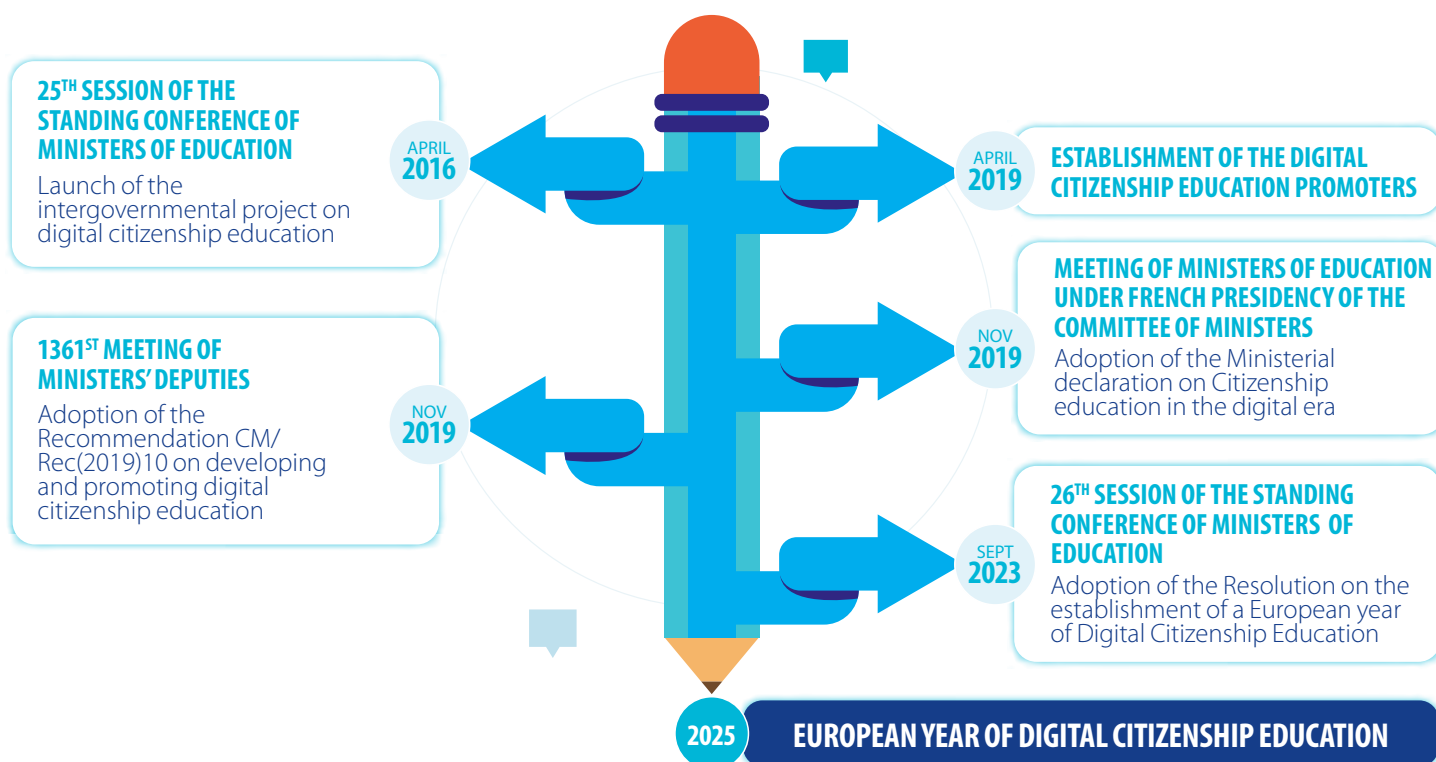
25$^{TH}$ SESSION OF THE STANDING CONFERENCE OF MINISTERS OF EDUCATION
Launch of the intergovernmental project on digital citizenship education

APRIL
2016

APRIL
2019

ESTABLISHMENT OF THE DIGITAL CITIZENSHIP EDUCATION PROMOTERS

MEETING OF MINISTERS OF EDUCATION UNDER FRENCH PRESIDENCY OF THE COMMITTEE OF MINISTERS
Adoption of the Ministerial declaration on Citizenship education in the digital era

NOV
2019

1361$^{ST}$ MEETING OF MINISTERS' DEPUTIES
Adoption of the Recommendation CM/Rec(2019)10 on developing and promoting digital citizenship education

NOV
2019

26$^{TH}$ SESSION OF THE STANDING CONFERENCE OF MINISTERS OF EDUCATION
Adoption of the Resolution on the establishment of a European year of Digital Citizenship Education

SEPT
2023

2025
EUROPEAN YEAR OF DIGITAL CITIZENSHIP EDUCATION